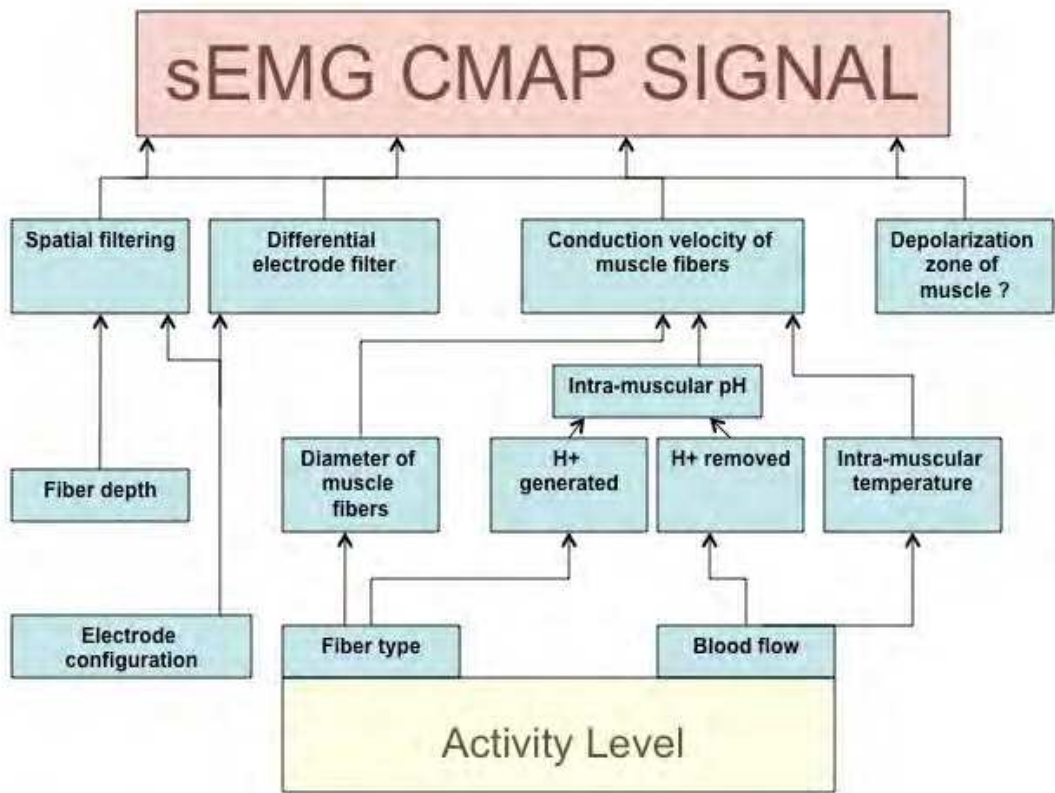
sEMG CMAP SIGNAL

Spatial filtering

Differential electrode filter

Conduction velocity of muscle fibers

Depolarization zone of muscle ?

Intra-muscular pH

Fiber depth

Diameter of muscle fibers

H+ generated

H+ removed

Intra-muscular temperature

Electrode configuration

Fiber type

Blood flow

Activity Level